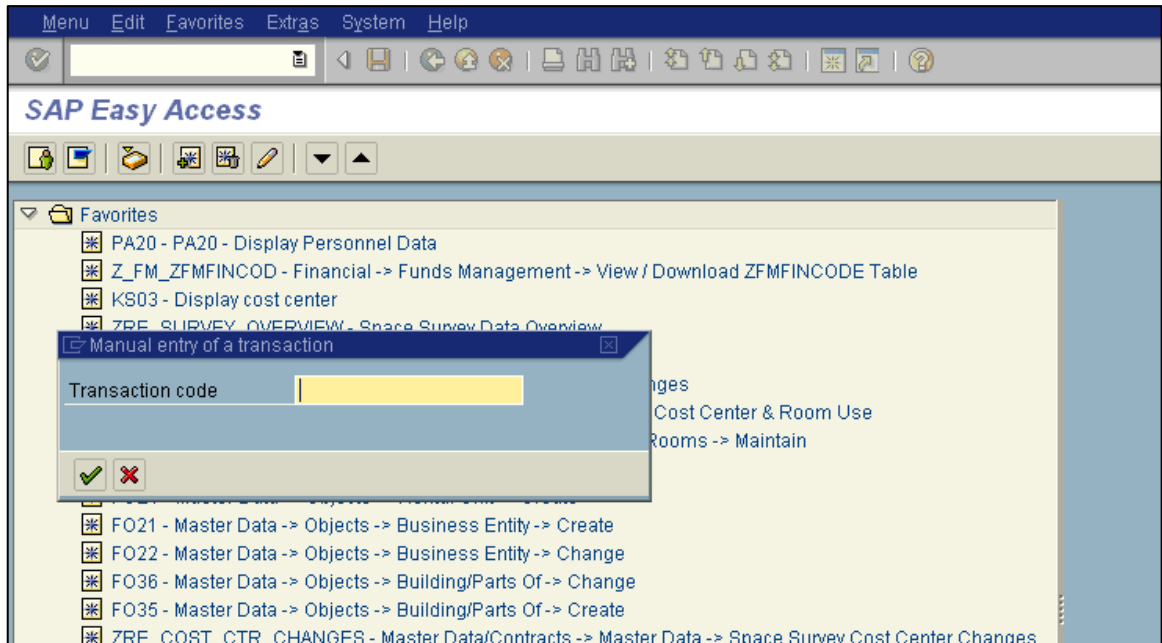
Menu Edit Favorites Extras System Help

SAP Easy Access

Favorites
PA20 - PA20 - Display Personnel Data
Z_FM_ZFMFINCOD - Financial -> Funds Management -> View / Download ZFMFINCODE Table
KS03 - Display cost center
ZRE_SURVEY_OVERVIEW - Space Survey Data Overview

Manual entry of a transaction

Transaction code

nges
Cost Center & Room Use
Rooms -> Maintain

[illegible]
FO21 - Master Data -> Objects -> Business Entity -> Create
FO22 - Master Data -> Objects -> Business Entity -> Change
FO36 - Master Data -> Objects -> Building/Parts Of -> Change
FO35 - Master Data -> Objects -> Building/Parts Of -> Create
ZRE_COST_CTR_CHANGES - Master Data/Contracts -> Master Data -> Space Survey Cost Center Changes